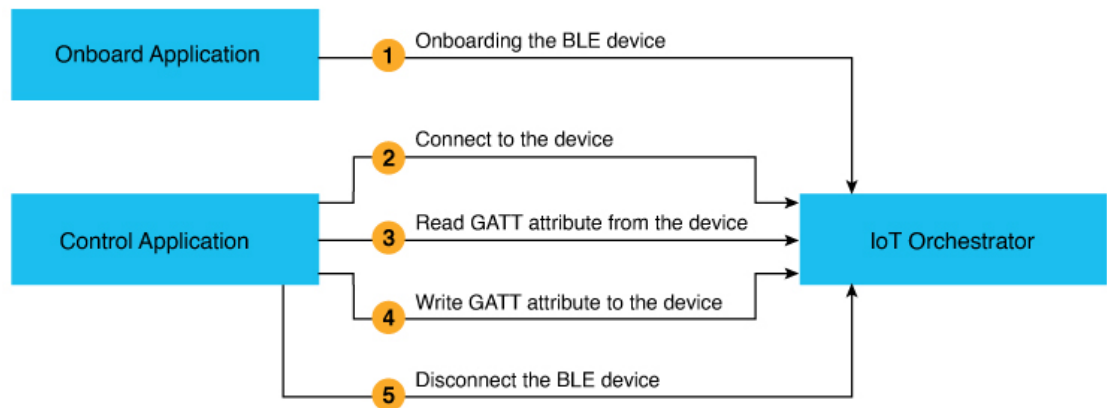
Onboard Application

1 Onboarding the BLE device

2 Connect to the device

Control Application

3 Read GATT attribute from the device

IoT Orchestrator

4 Write GATT attribute to the device

5 Disconnect the BLE device